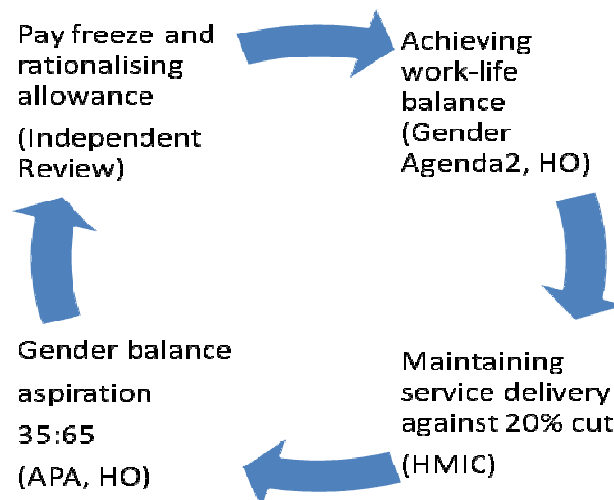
Pay freeze and rationalising allowance (Independent Review)

Achieving work-life balance (Gender Agenda2, HO)

Maintaining service delivery against 20% cut (HMIC)

Gender balance aspiration 35:65 (APA, HO)